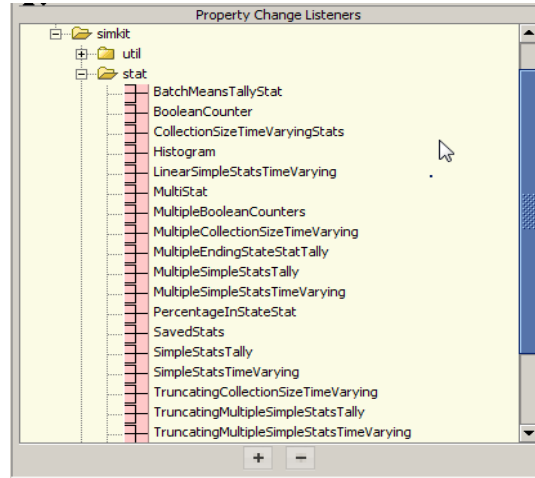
Property Change Listeners

simkit
util
stat
BatchMeansTallyStat
BooleanCounter
CollectionSizeTimeVaryingStats
Histogram
LinearSimpleStatsTimeVarying
MultiStat
MultipleBooleanCounters
MultipleCollectionSizeTimeVarying
MultipleEndingStateStatTally
MultipleSimpleStatsTally
MultipleSimpleStatsTimeVarying
PercentageInStateStat
SavedStats
SimpleStatsTally
SimpleStatsTimeVarying
TruncatingCollectionSizeTimeVarying
TruncatingMultipleSimpleStatsTally
TruncatingMultipleSimpleStatsTimeVarying

+ −